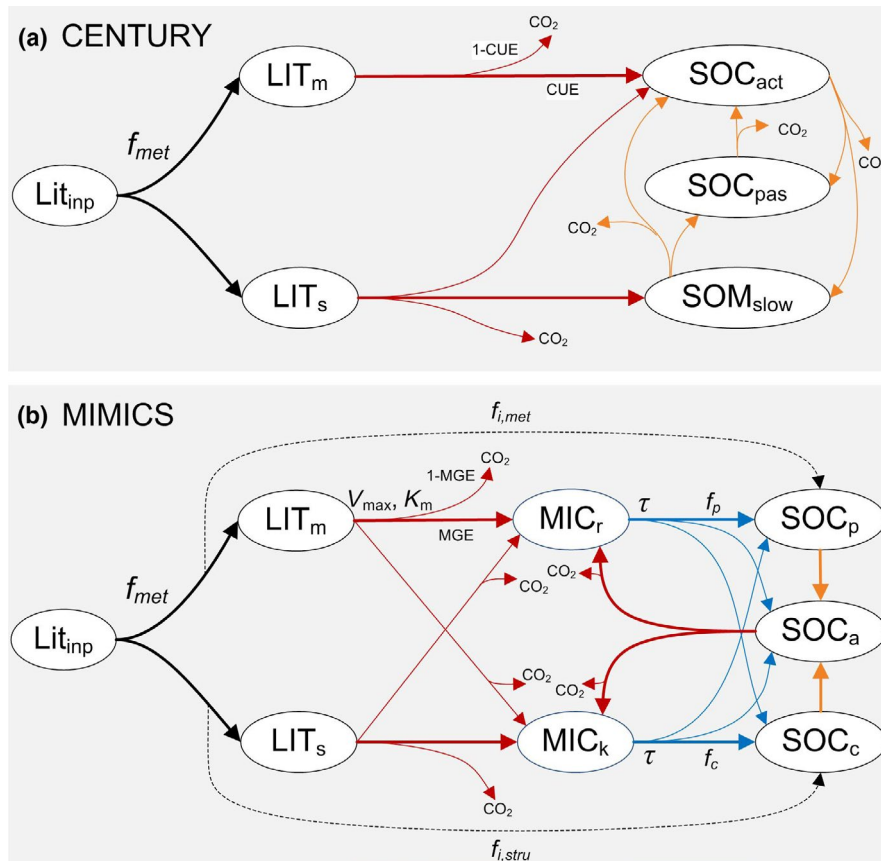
(a) CENTURY

$CO_2$

1-CUE

$LIT_m$

CUE

$SOC_{act}$

$f_{met}$

$CO_2$

$CO$

$Lit_{inp}$

$SOC_{pas}$

$CO_2$

$LIT_s$

$SOM_{slow}$

$CO_2$

(b) MIMICS

$f_{i,met}$

$CO_2$

1-MGE

$LIT_m$

$V_{max}$, $K_m$

$MIC_r$

$\tau$

$f_p$

$SOC_p$

MGE

$f_{met}$

$CO_2$

$CO_2$

$Lit_{inp}$

$SOC_a$

$CO_2$

$CO_2$

$LIT_s$

$MIC_k$

$\tau$

$f_c$

$SOC_c$

$CO_2$

$f_{i,stru}$